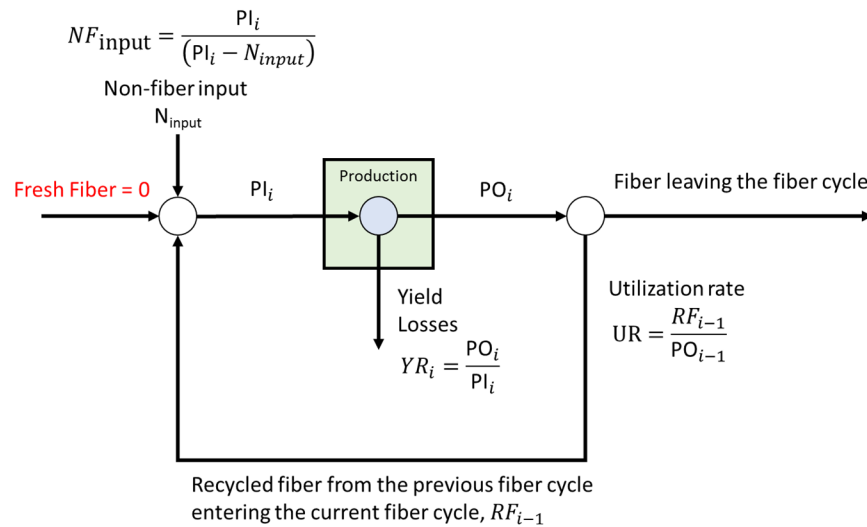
$NF_{\text{input}} = \frac{\text{PI}_i}{(\text{PI}_i - N_{input})}$

Non-fiber input
$\text{N}_{\text{input}}$

Fresh Fiber = 0

$\text{PI}_i$

Production

$\text{PO}_i$

Fiber leaving the fiber cycle

Yield Losses
$YR_i = \frac{\text{PO}_i}{\text{PI}_i}$

Utilization rate
$\text{UR} = \frac{RF_{i-1}}{\text{PO}_{i-1}}$

Recycled fiber from the previous fiber cycle entering the current fiber cycle, $RF_{i-1}$